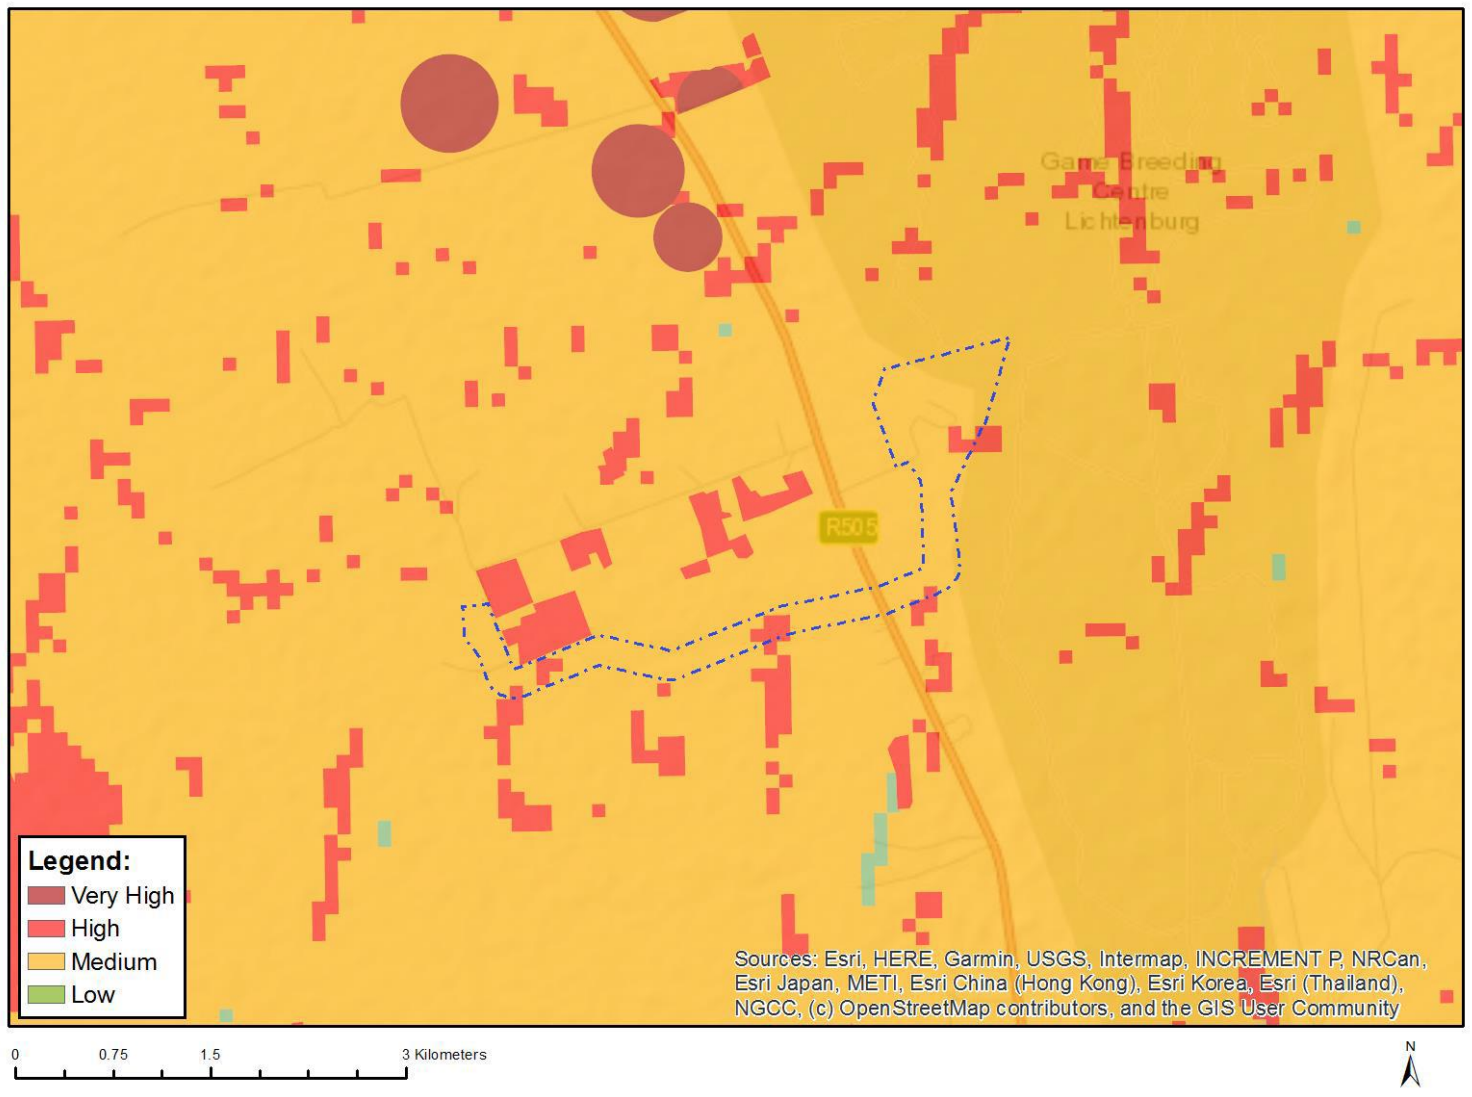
Game Breeding Centre Lichtenburg

R505

Legend:
Very High
High
Medium
Low

Sources: Esri, HERE, Garmin, USGS, Intermap, INCREMENT P, NRCan, Esri Japan, METI, Esri China (Hong Kong), Esri Korea, Esri (Thailand), NGCC, (c) OpenStreetMap contributors, and the GIS User Community

0 0.75 1.5 3 Kilometers

N